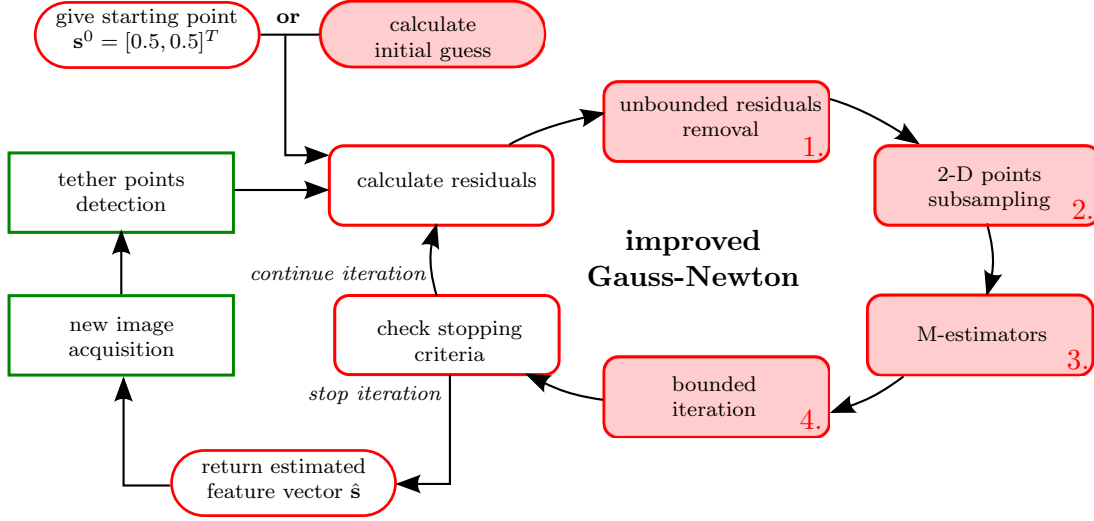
give starting point $\mathbf{s}^0 = [0.5, 0.5]^T$

**or**

calculate initial guess

unbounded residuals removal 1.

2-D points subsampling 2.

tether points detection

calculate residuals

**improved Gauss-Newton**

*continue iteration*

new image acquisition

check stopping criteria

M-estimators 3.

*stop iteration*

bounded iteration 4.

return estimated feature vector $\hat{\mathbf{s}}$